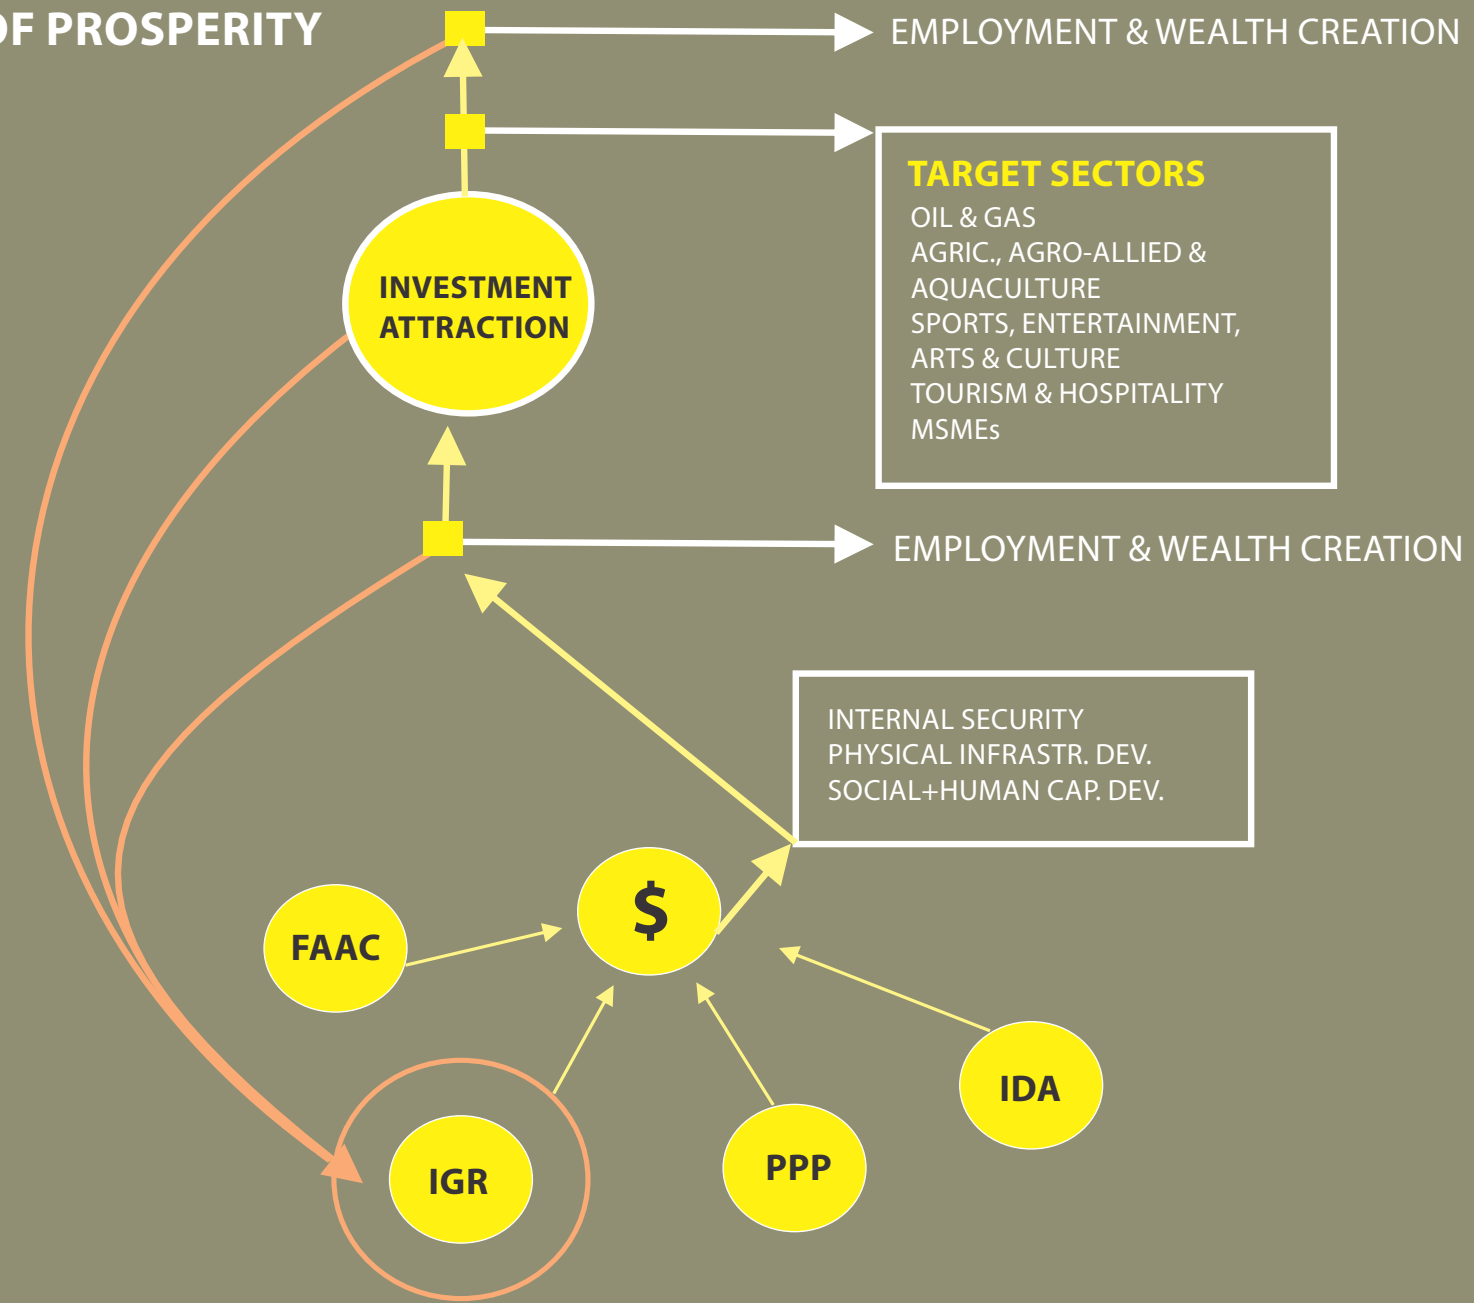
OF PROSPERITY

EMPLOYMENT & WEALTH CREATION

TARGET SECTORS
OIL & GAS
AGRIC., AGRO-ALLIED & AQUACULTURE
SPORTS, ENTERTAINMENT, ARTS & CULTURE
TOURISM & HOSPITALITY
MSMEs

INVESTMENT ATTRACTION

EMPLOYMENT & WEALTH CREATION

INTERNAL SECURITY
PHYSICAL INFRASTR. DEV.
SOCIAL+HUMAN CAP. DEV.

FAAC

$

IDA

IGR

PPP